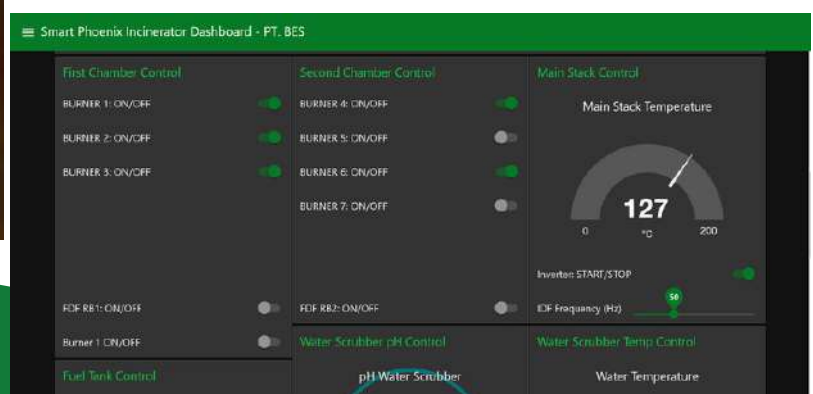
≡ Smart Phoenix Incinerator Dashboard - PT. BES

First Chamber Control

BURNER 1: ON/OFF

BURNER 2: ON/OFF

BURNER 3: ON/OFF

FDF RB1: ON/OFF

Burner 1 ON/OFF

Fuel Tank Control

Second Chamber Control

BURNER 4: ON/OFF

BURNER 5: ON/OFF

BURNER 6: ON/OFF

BURNER 7: ON/OFF

FDF RB2: ON/OFF

Water Scrubber pH Control

pH Water Scrubber

Main Stack Control

Main Stack Temperature

127

0 °C 200

Inverter START/STOP

IDF Frequency (Hz)

50

Water Scrubber Temp Control

Water Temperature